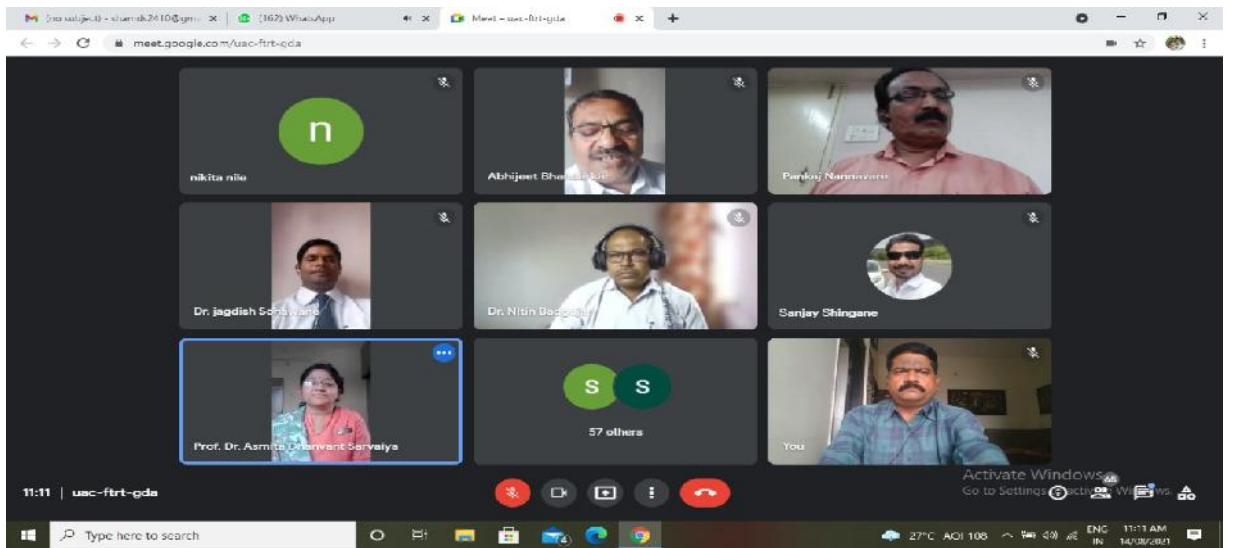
(no subject) - sharnik2410@gm... × | (162) WhatsApp | Meet – uac-ftrt-gda ×

meet.google.com/uac-ftrt-gda

n

nikita nile

Abhijeet Bha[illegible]

Pankaj Nannaware

Dr. jagdish Sonawane

Dr. Nitin Badgujar

Sanjay Shingane

Prof. Dr. Asmita Dhanvant Sarvaiya

S S

57 others

You

Activate Windows
Go to Settings to activate Windows.

11:11 | uac-ftrt-gda

Type here to search

27°C AQI 108 ENG IN 11:11 AM 14/08/2021